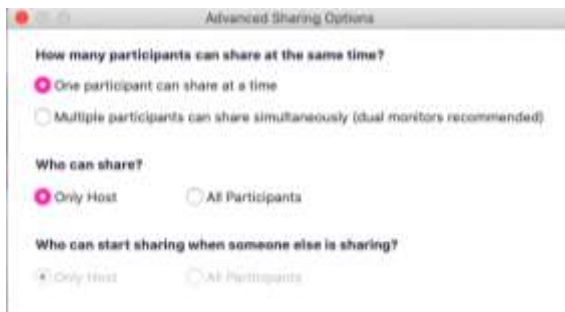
Advanced Sharing Options

How many participants can share at the same time?

One participant can share at a time

Multiple participants can share simultaneously (dual monitors recommended)

Who can share?

Only Host

All Participants

Who can start sharing when someone else is sharing?

Only Host

All Participants